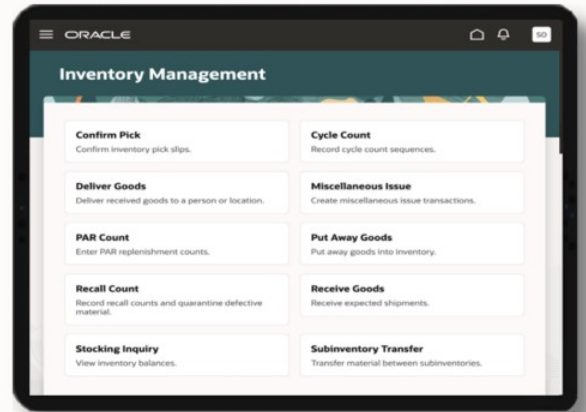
ORACLE

SO

Inventory Management

Confirm Pick
Confirm inventory pick slips.

Cycle Count
Record cycle count sequences.

Deliver Goods
Deliver received goods to a person or location.

Miscellaneous Issue
Create miscellaneous issue transactions.

PAR Count
Enter PAR replenishment counts.

Put Away Goods
Put away goods into inventory.

Recall Count
Record recall counts and quarantine defective material.

Receive Goods
Receive expected shipments.

Stocking Inquiry
View inventory balances.

Subinventory Transfer
Transfer material between subinventories.